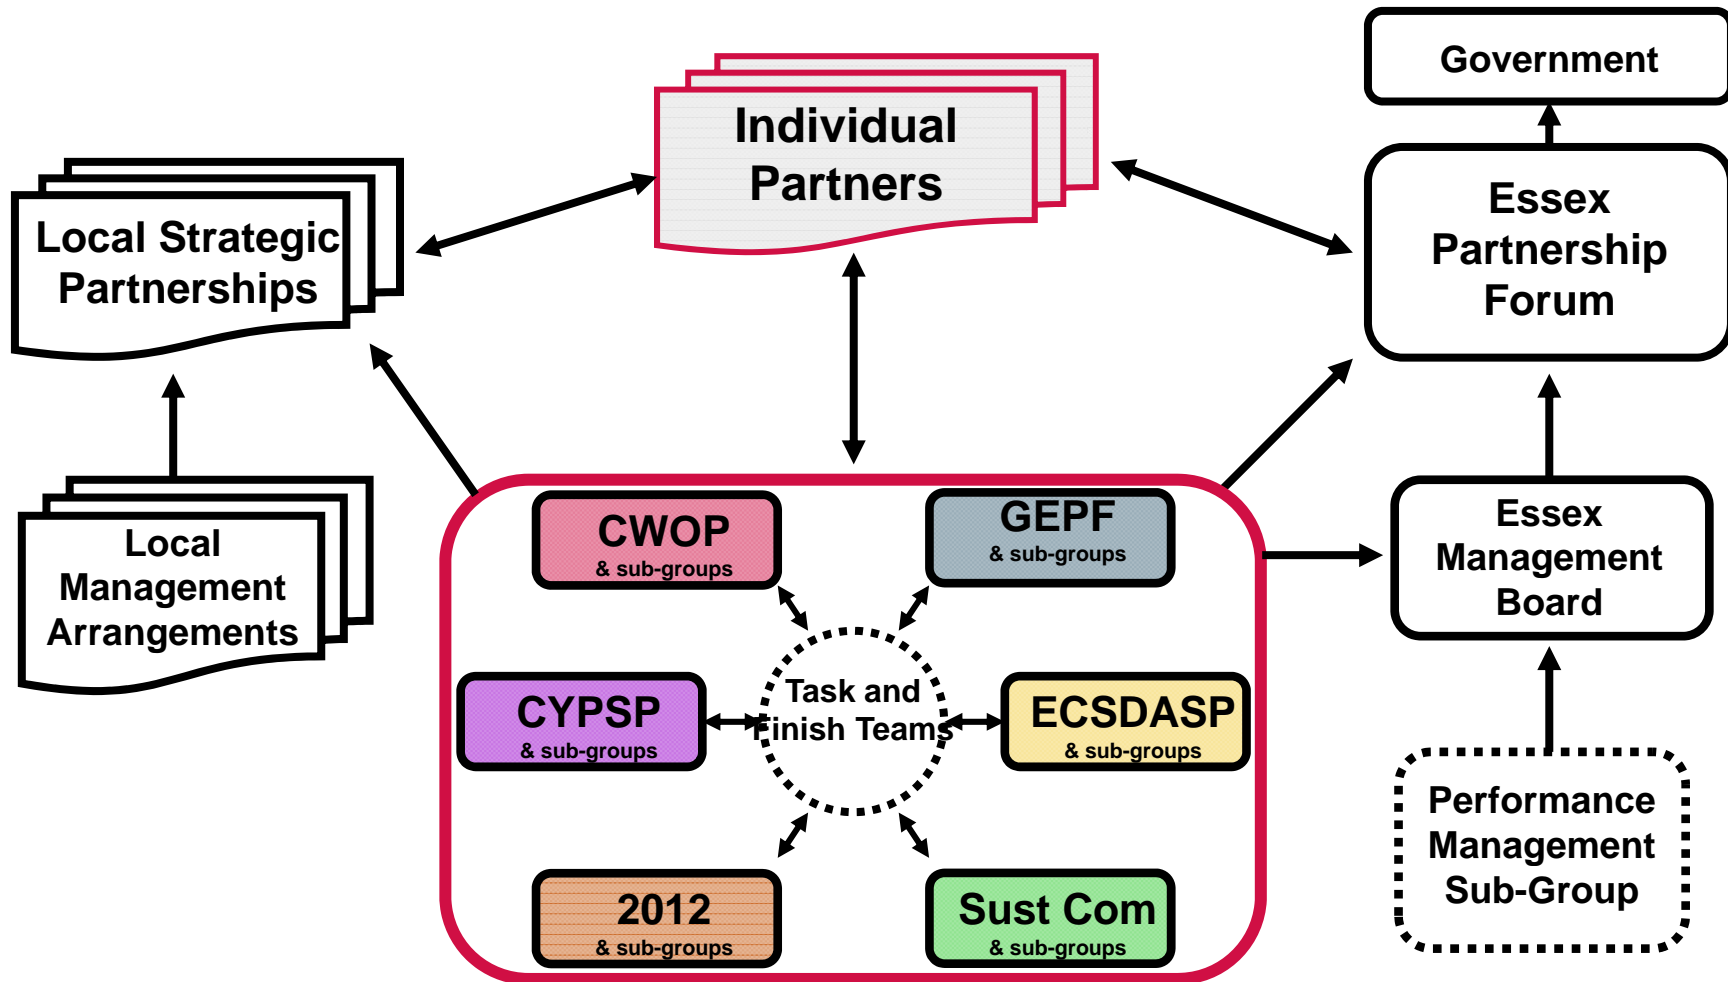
Government

Individual Partners

Local Strategic Partnerships

Essex Partnership Forum

Local Management Arrangements

CWOP
& sub-groups

GEPF
& sub-groups

Essex Management Board

Task and Finish Teams

CYPSP
& sub-groups

ECSDASP
& sub-groups

Performance Management Sub-Group

2012
& sub-groups

Sust Com
& sub-groups